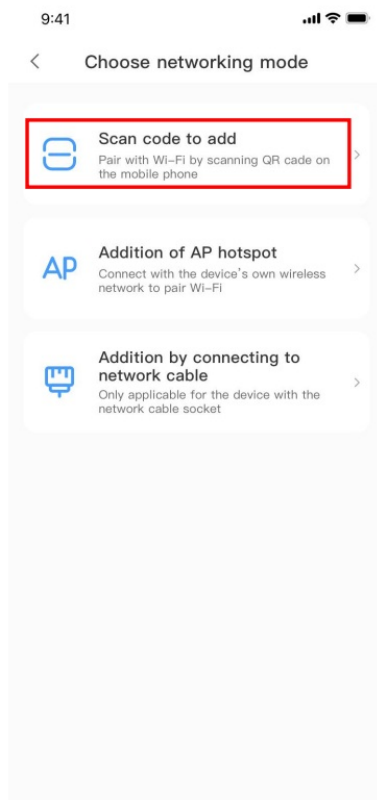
9:41

<

Choose networking mode

Scan code to add
Pair with Wi-Fi by scanning QR cade on the mobile phone
>

AP
Addition of AP hotspot
Connect with the device's own wireless network to pair Wi-Fi
>

Addition by connecting to network cable
Only applicable for the device with the network cable socket
>